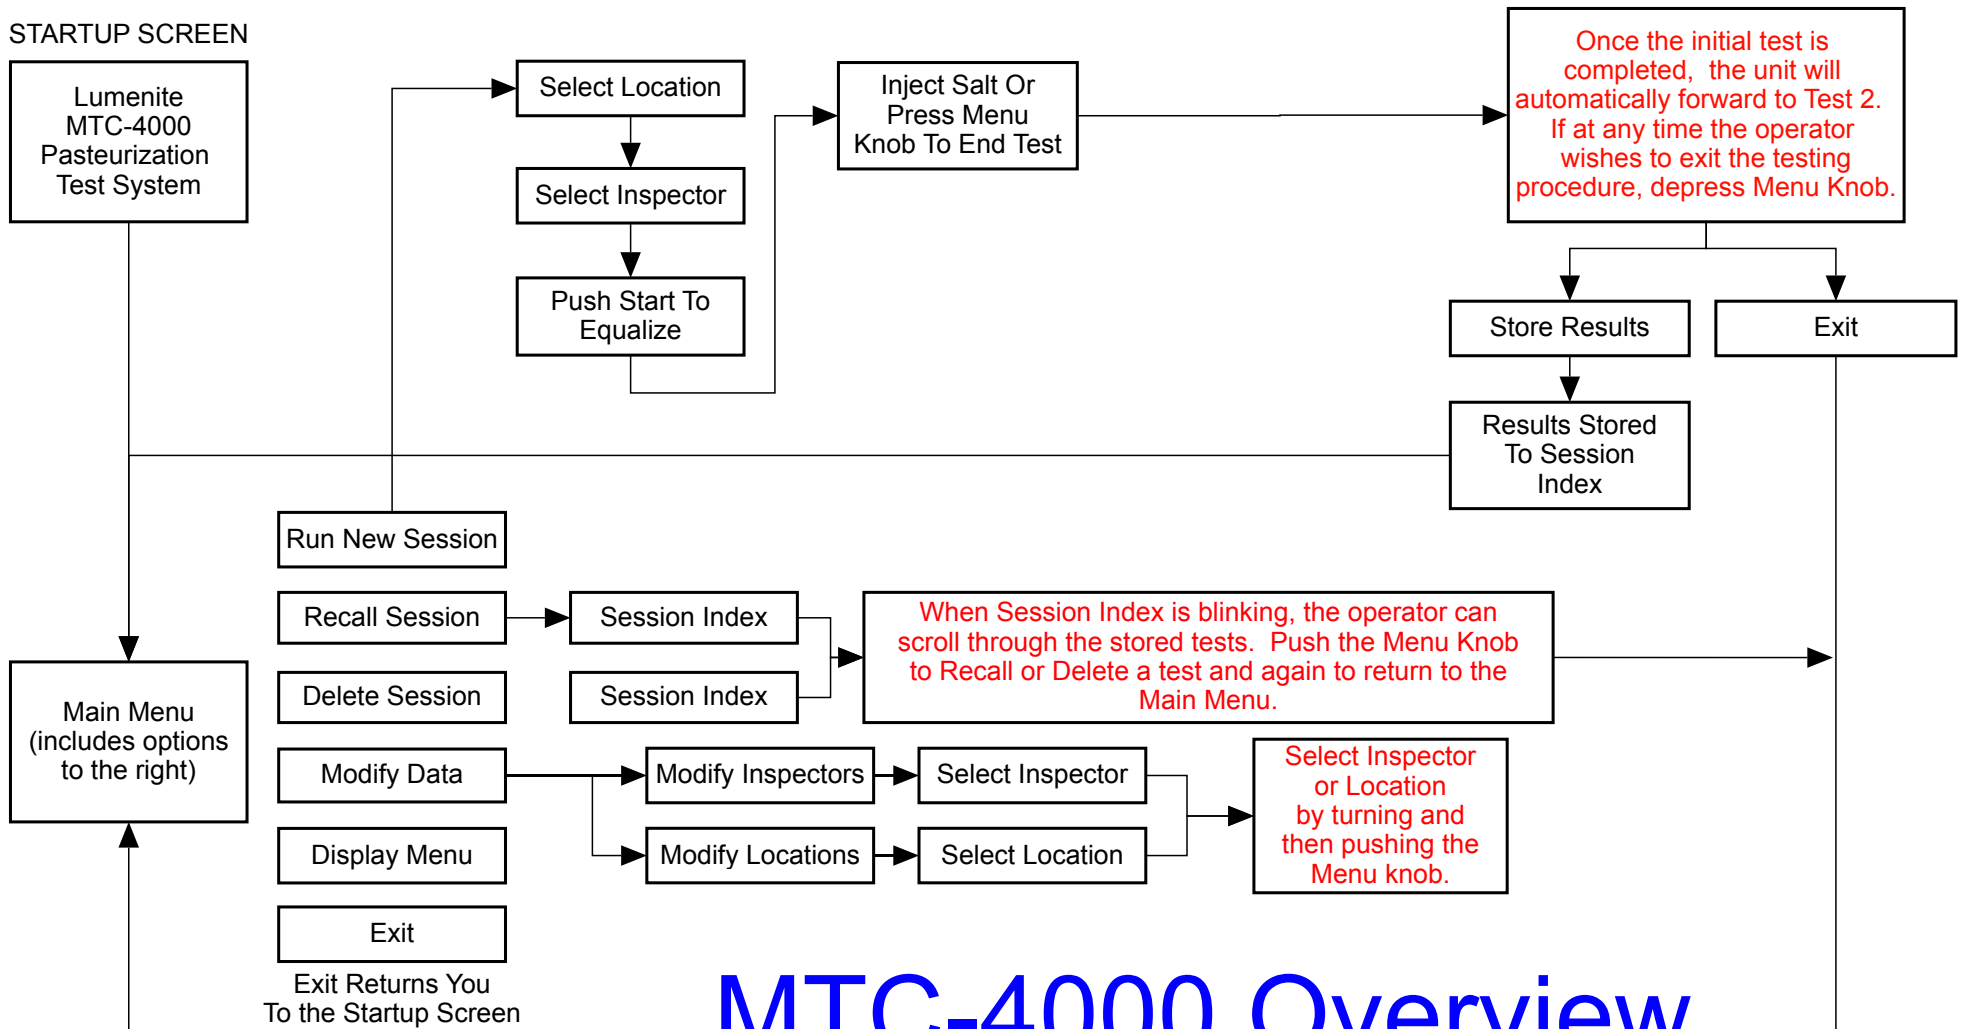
STARTUP SCREEN

Lumenite MTC-4000 Pasteurization Test System

Select Location

Select Inspector

Push Start To Equalize

Inject Salt Or Press Menu Knob To End Test

Once the initial test is completed, the unit will automatically forward to Test 2. If at any time the operator wishes to exit the testing procedure, depress Menu Knob.

Store Results

Exit

Results Stored To Session Index

Run New Session

Recall Session

Session Index

When Session Index is blinking, the operator can scroll through the stored tests. Push the Menu Knob to Recall or Delete a test and again to return to the Main Menu.

Delete Session

Session Index

Main Menu (includes options to the right)

Modify Data

Modify Inspectors

Select Inspector

Select Inspector or Location by turning and then pushing the Menu knob.

Display Menu

Modify Locations

Select Location

Exit

Exit Returns You To the Startup Screen

MTC-4000 Overview